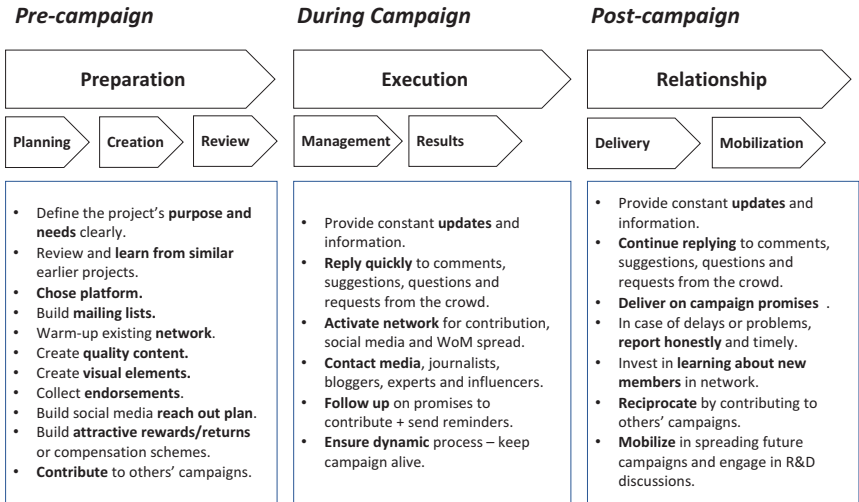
Pre-campaign

Preparation

Planning

Creation

Review

- Define the project's purpose and needs clearly.
- Review and learn from similar earlier projects.
- Chose platform.
- Build mailing lists.
- Warm-up existing network.
- Create quality content.
- Create visual elements.
- Collect endorsements.
- Build social media reach out plan.
- Build attractive rewards/returns or compensation schemes.
- Contribute to others' campaigns.

During Campaign

Execution

Management

Results

- Provide constant updates and information.
- Reply quickly to comments, suggestions, questions and requests from the crowd.
- Activate network for contribution, social media and WoM spread.
- Contact media, journalists, bloggers, experts and influencers.
- Follow up on promises to contribute + send reminders.
- Ensure dynamic process – keep campaign alive.

Post-campaign

Relationship

Delivery

Mobilization

- Provide constant updates and information.
- Continue replying to comments, suggestions, questions and requests from the crowd.
- Deliver on campaign promises .
- In case of delays or problems, report honestly and timely.
- Invest in learning about new members in network.
- Reciprocate by contributing to others' campaigns.
- Mobilize in spreading future campaigns and engage in R&D discussions.